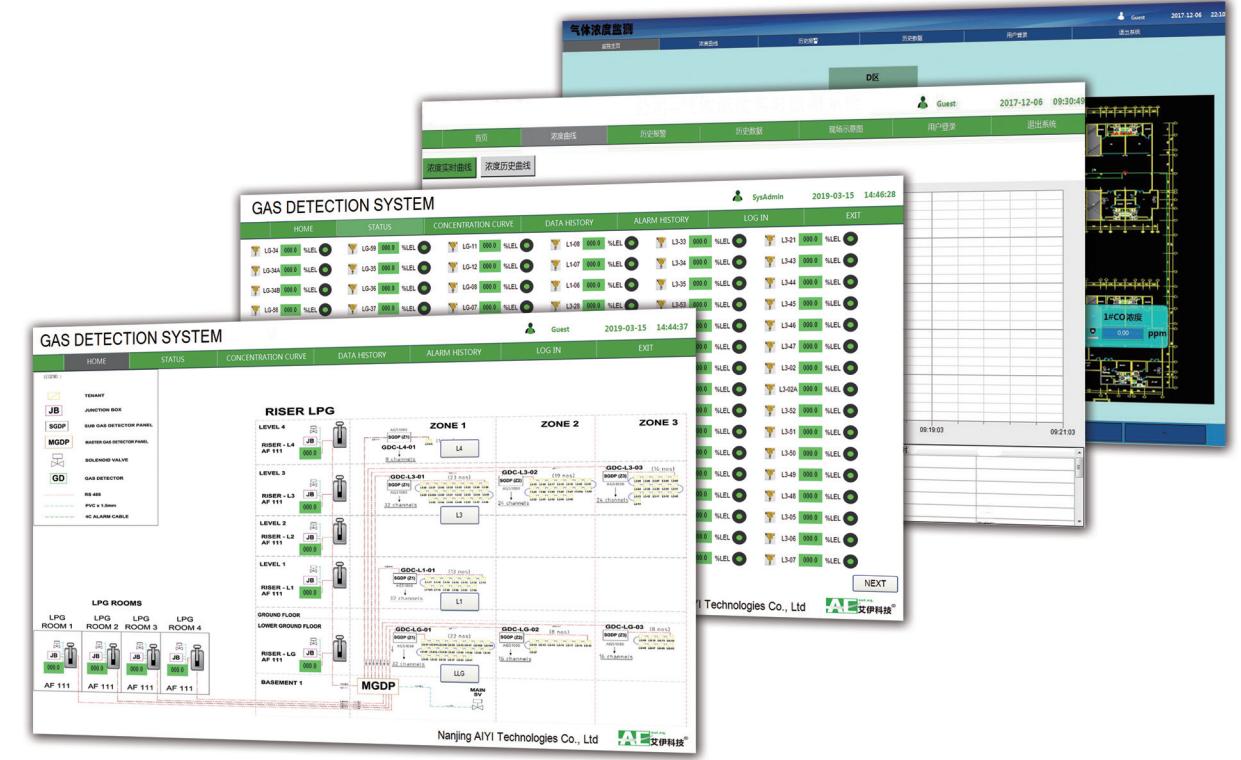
气体浓度监测
Guest 2017-12-06 22:10
监测主页 浓度曲线 历史报警 历史数据 用户登录 退出系统
D区

Guest 2017-12-06 09:30:49
首页 浓度曲线 历史报警 历史数据 现场示意图 用户登录 退出系统
浓度实时曲线 浓度历史曲线
09:19:03 09:21:03
1#CO浓度
0.00 ppm

GAS DETECTION SYSTEM
SysAdmin 2019-03-15 14:46:28
HOME STATUS CONCENTRATION CURVE DATA HISTORY ALARM HISTORY LOG IN EXIT
LG-34 000.0 %LEL LG-59 000.0 %LEL LG-11 000.0 %LEL L1-08 000.0 %LEL L3-33 000.0 %LEL L3-21 000.0 %LEL
LG-34A 000.0 %LEL LG-35 000.0 %LEL LG-12 000.0 %LEL L1-07 000.0 %LEL L3-34 000.0 %LEL L3-43 000.0 %LEL
LG-34B 000.0 %LEL LG-36 000.0 %LEL LG-08 000.0 %LEL L1-06 000.0 %LEL L3-35 000.0 %LEL L3-44 000.0 %LEL
LG-58 000.0 %LEL LG-37 000.0 %LEL LG-07 000.0 %LEL L3-28 000.0 %LEL L3-53 000.0 %LEL L3-45 000.0 %LEL
L3-46 000.0 %LEL
L3-47 000.0 %LEL
L3-02 000.0 %LEL
L3-02A 000.0 %LEL
L3-52 000.0 %LEL
L3-51 000.0 %LEL
L3-50 000.0 %LEL
L3-49 000.0 %LEL
L3-48 000.0 %LEL
L3-05 000.0 %LEL
L3-06 000.0 %LEL
L3-07 000.0 %LEL
NEXT
Nanjing AIYI Technologies Co., Ltd 艾伊科技

GAS DETECTION SYSTEM
Guest 2019-03-15 14:44:37
HOME STATUS CONCENTRATION CURVE DATA HISTORY ALARM HISTORY LOG IN EXIT
TENANT
JB JUNCTION BOX
SGDP SUB GAS DETECTOR PANEL
MGDP MASTER GAS DETECTOR PANEL
SOLENOID VALVE
GD GAS DETECTOR
RS 485
PVC x 1.5mm
4C ALARM CABLE
RISER LPG
ZONE 1 ZONE 2 ZONE 3
LEVEL 4
RISER - L4 AF 111 JB 000.0
GDC-L4-01 8 channels L4
LEVEL 3
RISER - L3 AF 111 JB 000.0
GDC-L3-01 32 channels GDC-L3-02 24 channels GDC-L3-03 24 channels L3
LEVEL 2
RISER - L2 AF 111 JB 000.0
LEVEL 1
RISER - L1 AF 111 JB 000.0
GDC-L1-01 32 channels L1
GROUND FLOOR
LOWER GROUND FLOOR
RISER - LG AF 111 JB 000.0
GDC-LG-01 32 channels GDC-LG-02 16 channels GDC-LG-03 16 channels LLG
BASEMENT 1
MGDP
MAIN SV
LPG ROOMS
LPG ROOM 1 LPG ROOM 2 LPG ROOM 3 LPG ROOM 4
000.0 000.0 000.0 000.0
AF 111 AF 111 AF 111 AF 111
Nanjing AIYI Technologies Co., Ltd 艾伊科技